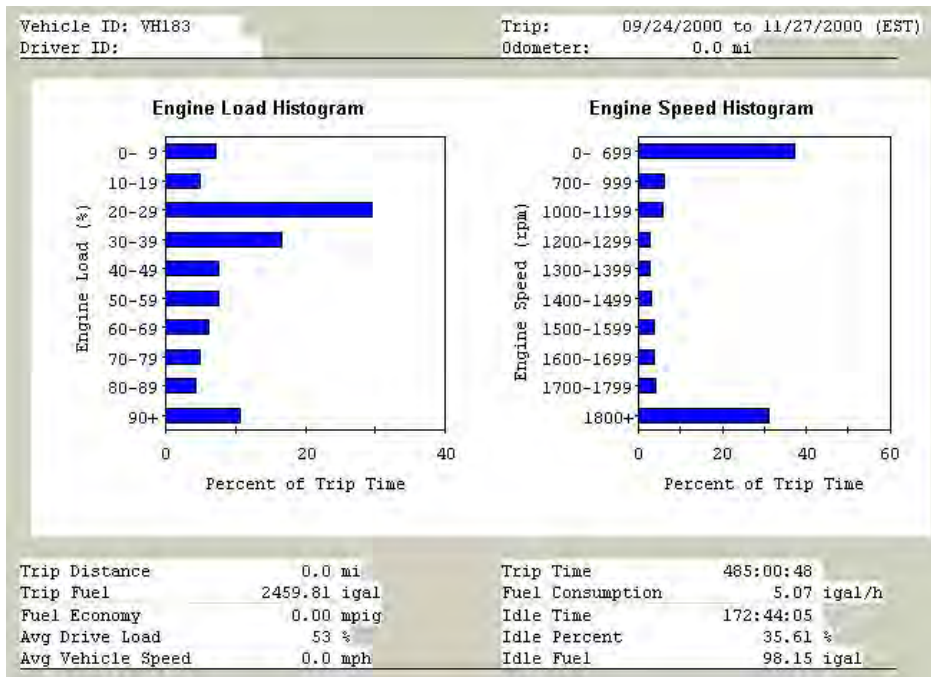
Vehicle ID: VH183
Driver ID:

Trip: 09/24/2000 to 11/27/2000 (EST)
Odometer: 0.0 mi

Engine Load Histogram

Engine Load (%)

0- 9
10-19
20-29
30-39
40-49
50-59
60-69
70-79
80-89
90+

0 20 40

Percent of Trip Time

Engine Speed Histogram

Engine Speed (rpm)

0- 699
700- 999
1000-1199
1200-1299
1300-1399
1400-1499
1500-1599
1600-1699
1700-1799
1800+

0 20 40 60

Percent of Trip Time

| | |
|---|---|
| Trip Distance | 0.0 mi |
| Trip Fuel | 2459.81 igal |
| Fuel Economy | 0.00 mpig |
| Avg Drive Load | 53 % |
| Avg Vehicle Speed | 0.0 mph |

| | |
|---|---|
| Trip Time | 485:00:48 |
| Fuel Consumption | 5.07 igal/h |
| Idle Time | 172:44:05 |
| Idle Percent | 35.61 % |
| Idle Fuel | 98.15 igal |